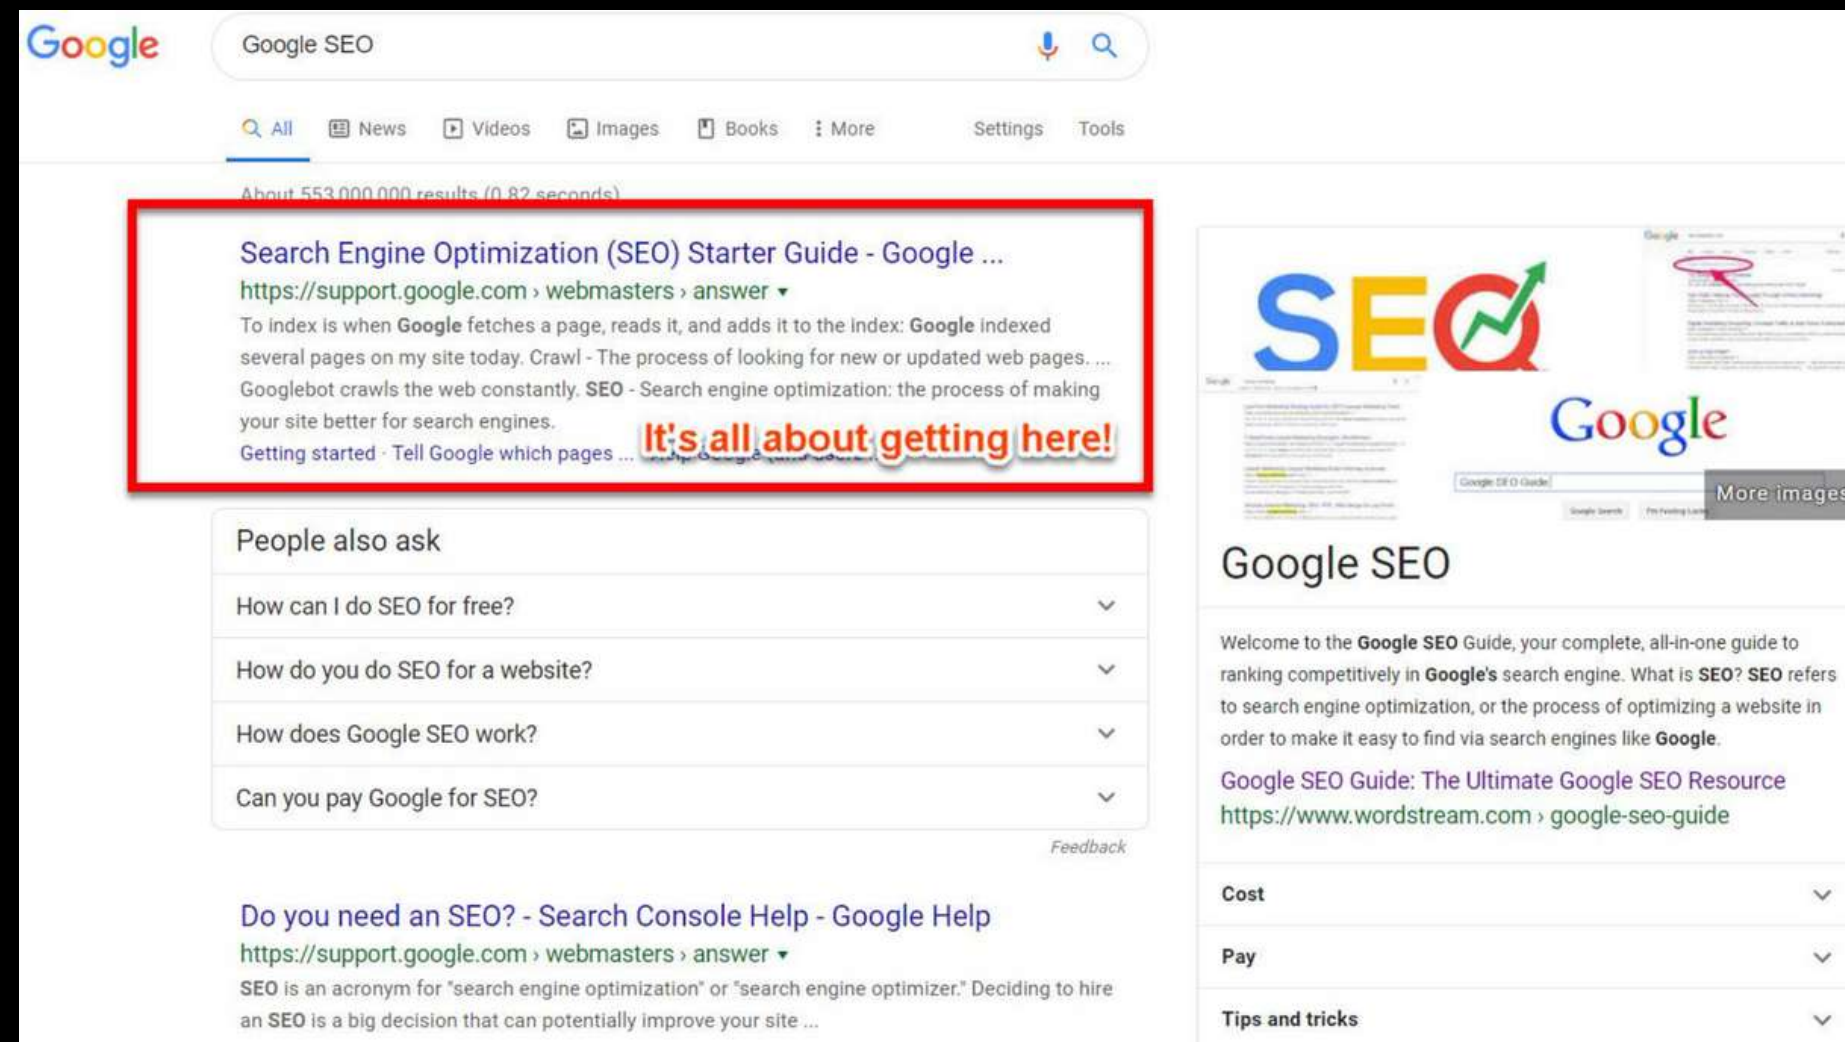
Google

Google SEO

All News Videos Images Books More Settings Tools

About 553,000,000 results (0.82 seconds)

Search Engine Optimization (SEO) Starter Guide - Google ...
https://support.google.com › webmasters › answer ▾
To index is when Google fetches a page, reads it, and adds it to the index: Google indexed several pages on my site today. Crawl - The process of looking for new or updated web pages. ... Googlebot crawls the web constantly. SEO - Search engine optimization: the process of making your site better for search engines.
Getting started · Tell Google which pages ... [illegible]

It's all about getting here!

People also ask

How can I do SEO for free?

How do you do SEO for a website?

How does Google SEO work?

Can you pay Google for SEO?

Feedback

Do you need an SEO? - Search Console Help - Google Help
https://support.google.com › webmasters › answer ▾
SEO is an acronym for "search engine optimization" or "search engine optimizer." Deciding to hire an SEO is a big decision that can potentially improve your site ...

SEO

Google

More images

Google SEO

Welcome to the Google SEO Guide, your complete, all-in-one guide to ranking competitively in Google's search engine. What is SEO? SEO refers to search engine optimization, or the process of optimizing a website in order to make it easy to find via search engines like Google.

Google SEO Guide: The Ultimate Google SEO Resource
https://www.wordstream.com › google-seo-guide

Cost

Pay

Tips and tricks